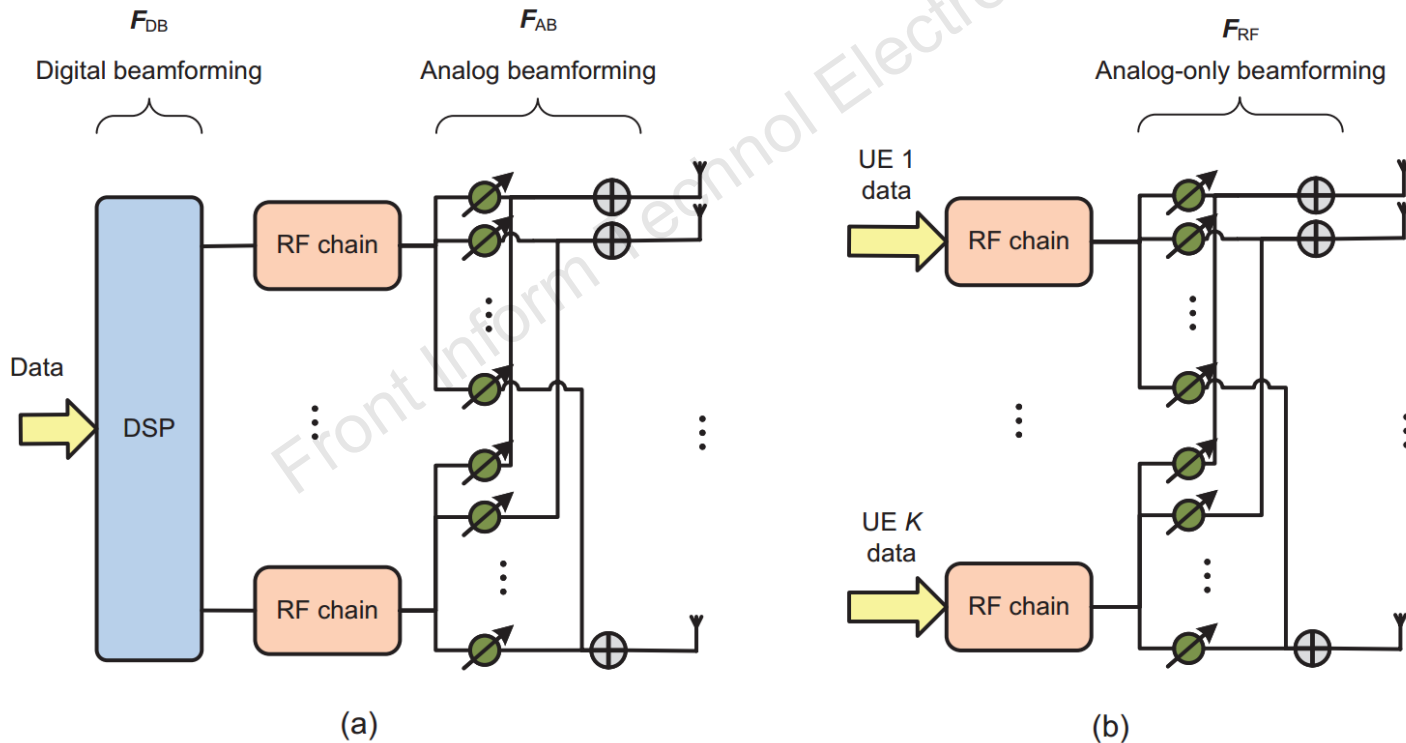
$\boldsymbol{F}_{\text{DB}}$
Digital beamforming

$\boldsymbol{F}_{\text{AB}}$
Analog beamforming

$\boldsymbol{F}_{\text{RF}}$
Analog-only beamforming

Data

DSP

RF chain

RF chain

UE 1 data

RF chain

UE $K$ data

RF chain

Front Inform Technol Electron Eng

(a)

(b)